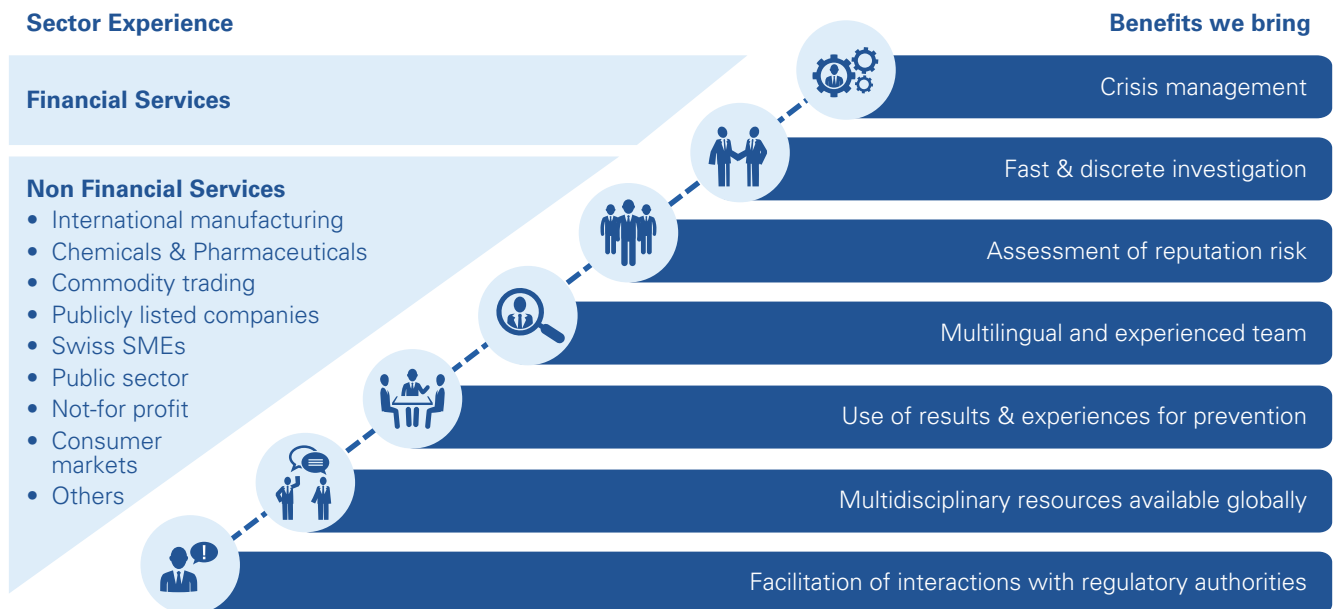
Sector Experience

Benefits we bring

Financial Services

Non Financial Services
• International manufacturing
• Chemicals & Pharmaceuticals
• Commodity trading
• Publicly listed companies
• Swiss SMEs
• Public sector
• Not-for profit
• Consumer markets
• Others

Crisis management

Fast & discrete investigation

Assessment of reputation risk

Multilingual and experienced team

Use of results & experiences for prevention

Multidisciplinary resources available globally

Facilitation of interactions with regulatory authorities